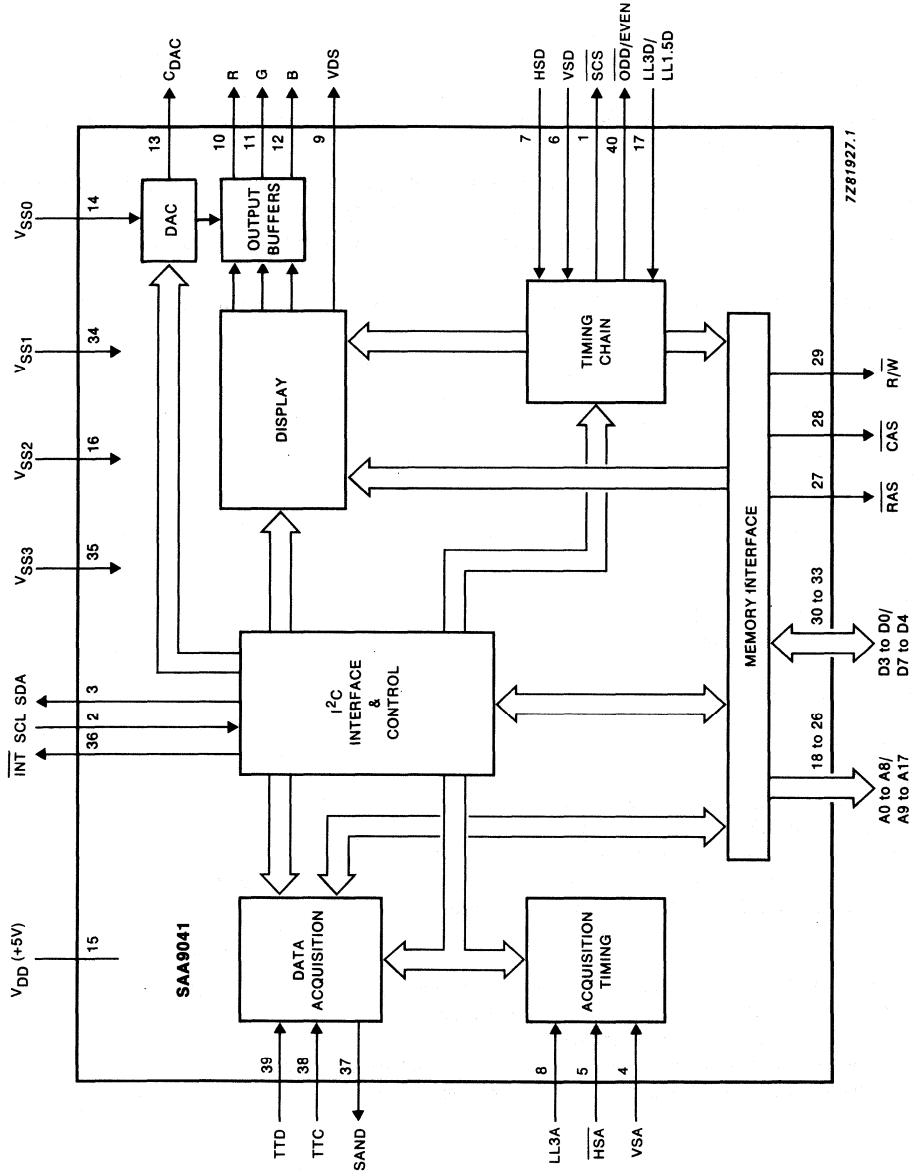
$C_{DAC}$
R
G
B
VDS
HSD
VSD
$\overline{SCS}$
$\overline{ODD}$/EVEN
LL3D/
LL1.5D
13
10
11
12
9
7
6
1
40
17
7Z81927.1
$V_{SS0}$
14
DAC
OUTPUT
BUFFERS
$V_{SS1}$
34
DISPLAY
TIMING
CHAIN
$V_{SS2}$
16
$V_{SS3}$
35
29
$R/\overline{W}$
28
$\overline{CAS}$
27
$\overline{RAS}$
MEMORY INTERFACE
30 to 33
D3 to D0/
D7 to D4
$\overline{INT}$ SCL SDA
3
2
36
$I^2C$
INTERFACE
&
CONTROL
18 to 26
A0 to A8/
A9 to A17
$V_{DD}$ (+5V)
15
SAA9041
DATA
ACQUISITION
ACQUISITION
TIMING
39
38
37
TTD
TTC
SAND
8
5
4
LL3A
$\overline{HSA}$
VSA